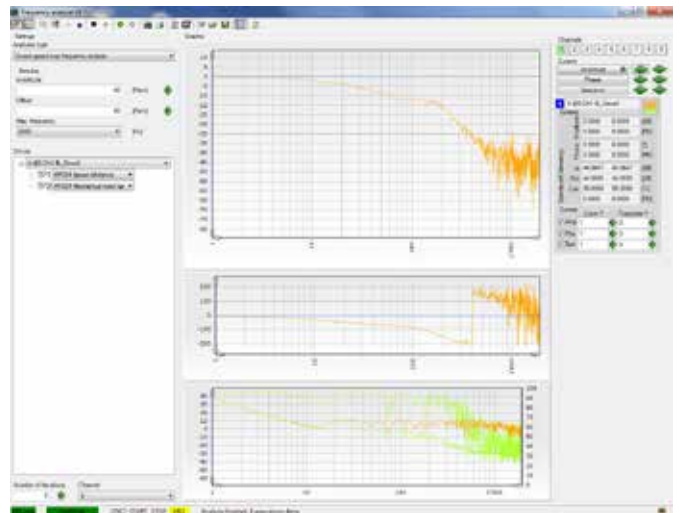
Frequency analysis

Settings
Analysis type

Stimulus
Amplitude
[Perc]
Offset
[Perc]
Max. frequency
[Hz]

Drives

Graphs

Channels
1 2 3 4 5 6 7 8 9

Zoom
Amplitude
Phase
Coherence

Number of iterations
Channel

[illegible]